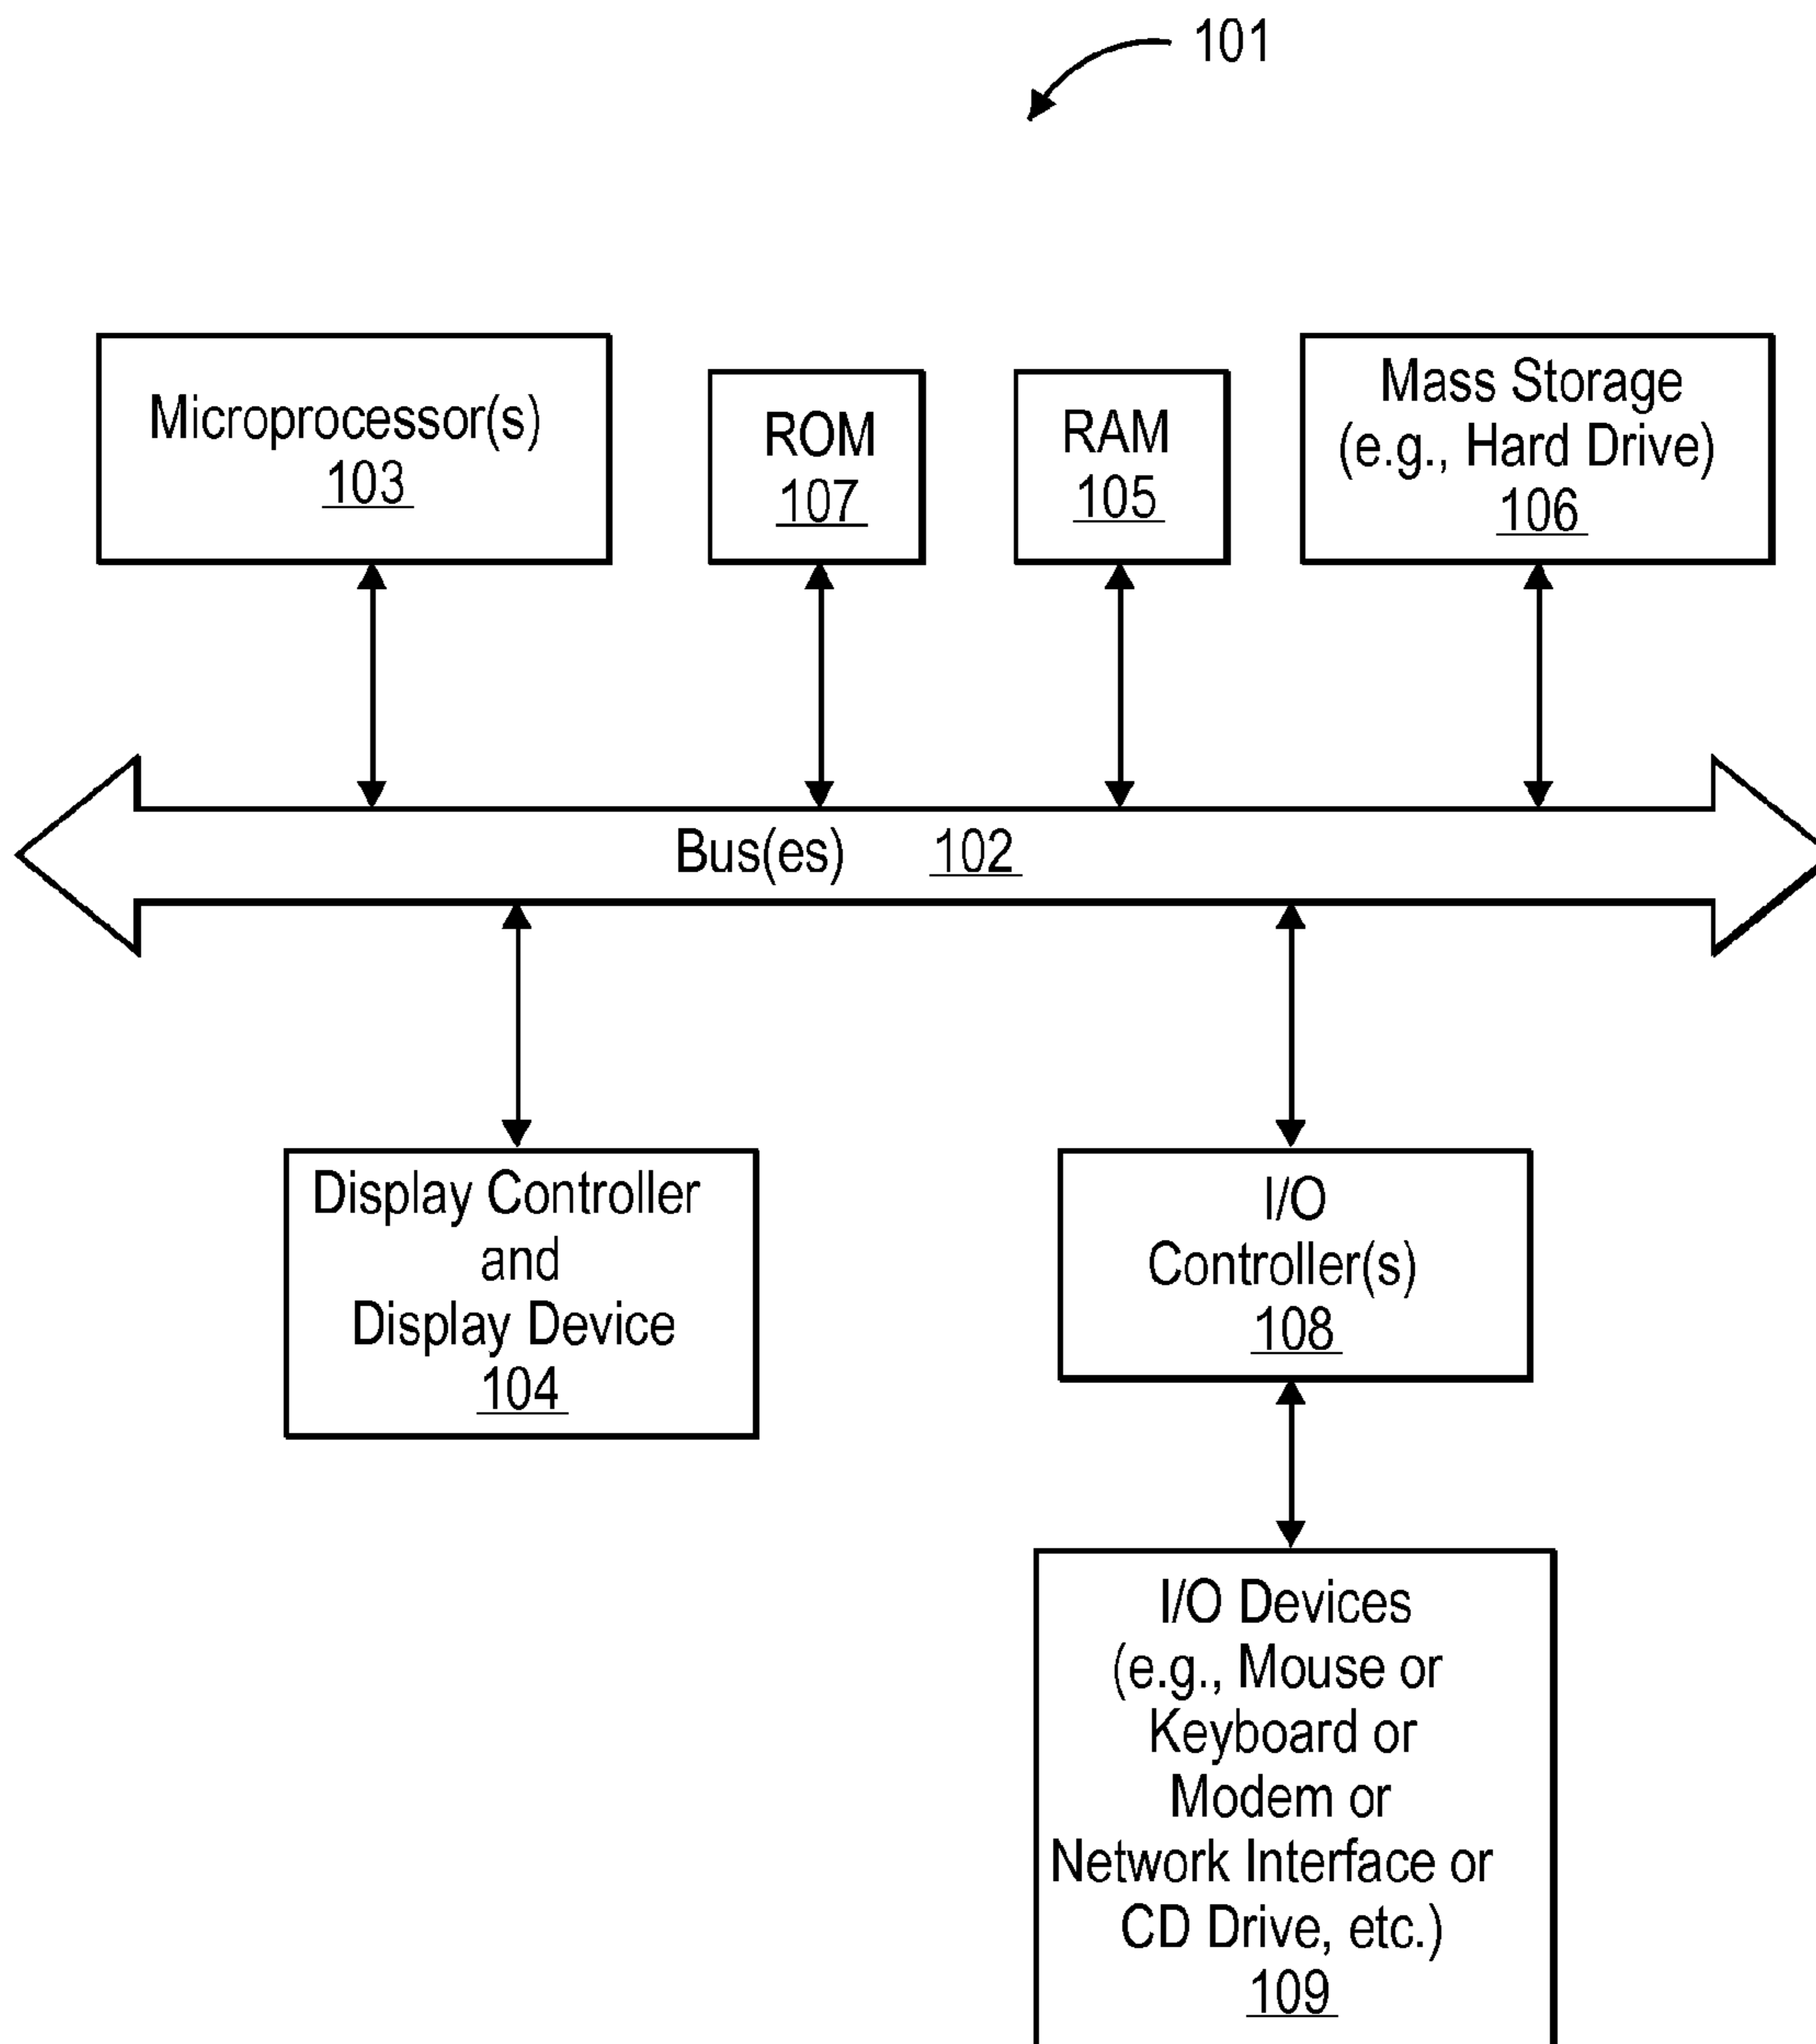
101

Microprocessor(s)
103

ROM
107

RAM
105

Mass Storage
(e.g., Hard Drive)
106

Bus(es) 102

Display Controller
and
Display Device
104

I/O
Controller(s)
108

I/O Devices
(e.g., Mouse or
Keyboard or
Modem or
Network Interface or
CD Drive, etc.)
109